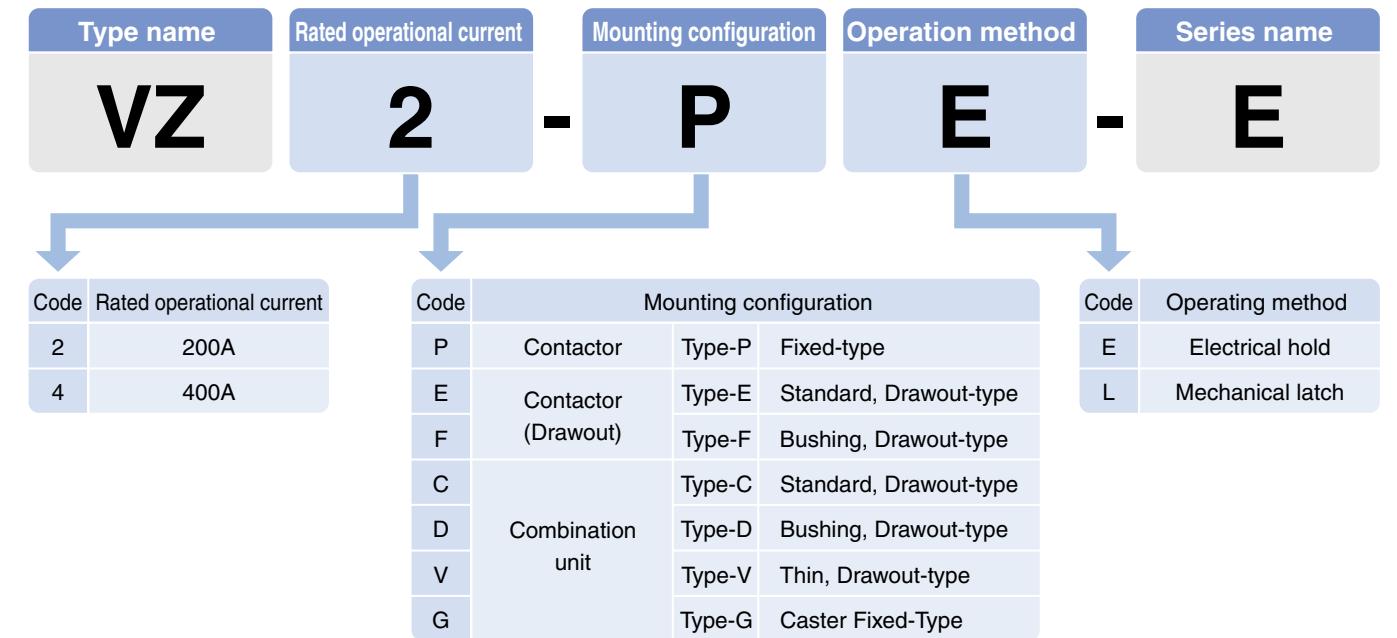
| Type name | Rated operational current | | Mounting configuration | Operation method | | Series name |
|---|---|---|---|---|---|---|
| VZ | 2 | - | P | E | - | E |

| Code | Rated operational current |
|---|---|
| 2 | 200A |
| 4 | 400A |

| Code | Mounting configuration | | |
|---|---|---|---|
| P | Contactor | Type-P | Fixed-type |
| E | Contactor (Drawout) | Type-E | Standard, Drawout-type |
| F | | Type-F | Bushing, Drawout-type |
| C | Combination unit | Type-C | Standard, Drawout-type |
| D | | Type-D | Bushing, Drawout-type |
| V | | Type-V | Thin, Drawout-type |
| G | | Type-G | Caster Fixed-Type |

| Code | Operating method |
|---|---|
| E | Electrical hold |
| L | Mechanical latch |